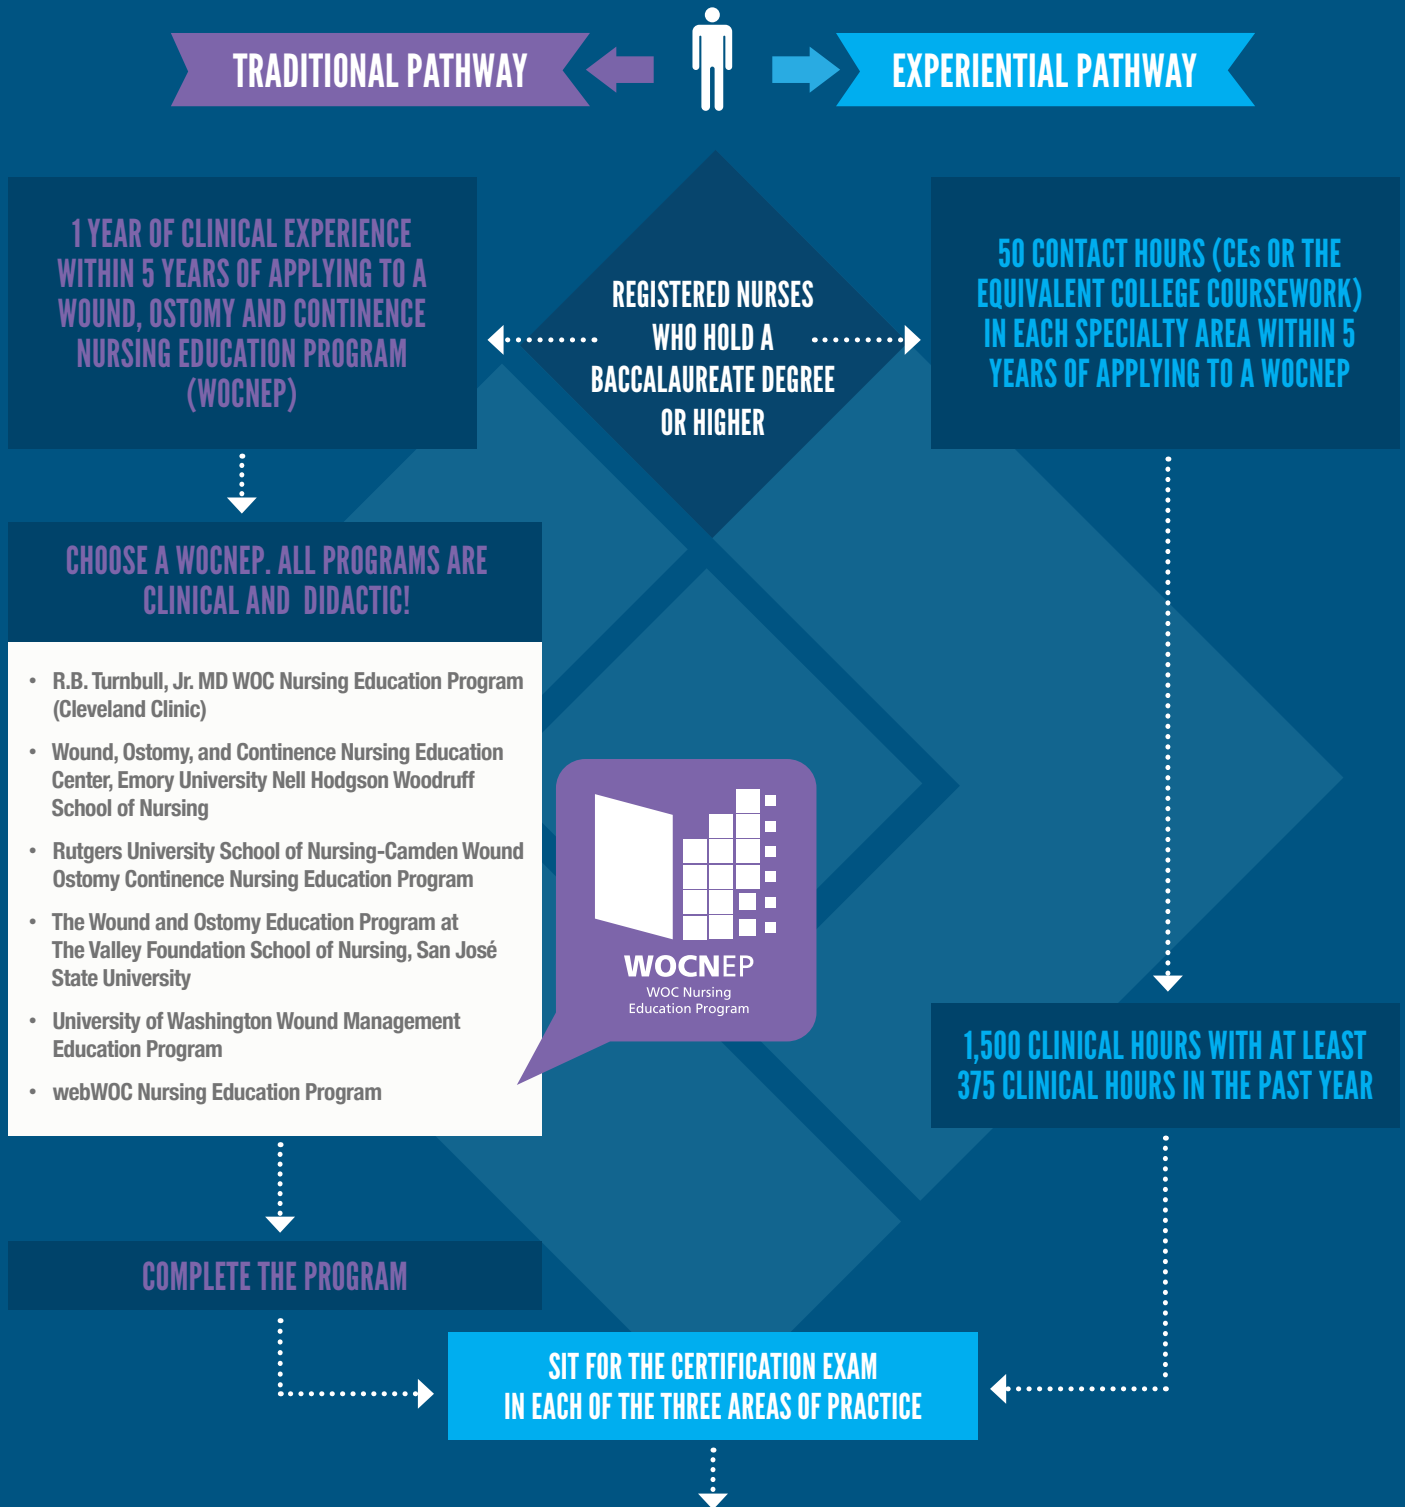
TRADITIONAL PATHWAY

EXPERIENTIAL PATHWAY

REGISTERED NURSES WHO HOLD A BACCALAUREATE DEGREE OR HIGHER

1 YEAR OF CLINICAL EXPERIENCE WITHIN 5 YEARS OF APPLYING TO A WOUND, OSTOMY AND CONTINENCE NURSING EDUCATION PROGRAM (WOCNEP)

50 CONTACT HOURS (CEs OR THE EQUIVALENT COLLEGE COURSEWORK) IN EACH SPECIALTY AREA WITHIN 5 YEARS OF APPLYING TO A WOCNEP

CHOOSE A WOCNEP. ALL PROGRAMS ARE CLINICAL AND DIDACTIC!

- R.B. Turnbull, Jr. MD WOC Nursing Education Program (Cleveland Clinic)
- Wound, Ostomy, and Continence Nursing Education Center, Emory University Nell Hodgson Woodruff School of Nursing
- Rutgers University School of Nursing-Camden Wound Ostomy Continence Nursing Education Program
- The Wound and Ostomy Education Program at The Valley Foundation School of Nursing, San José State University
- University of Washington Wound Management Education Program
- webWOC Nursing Education Program

WOCNEP
WOC Nursing Education Program

1,500 CLINICAL HOURS WITH AT LEAST 375 CLINICAL HOURS IN THE PAST YEAR

COMPLETE THE PROGRAM

SIT FOR THE CERTIFICATION EXAM IN EACH OF THE THREE AREAS OF PRACTICE